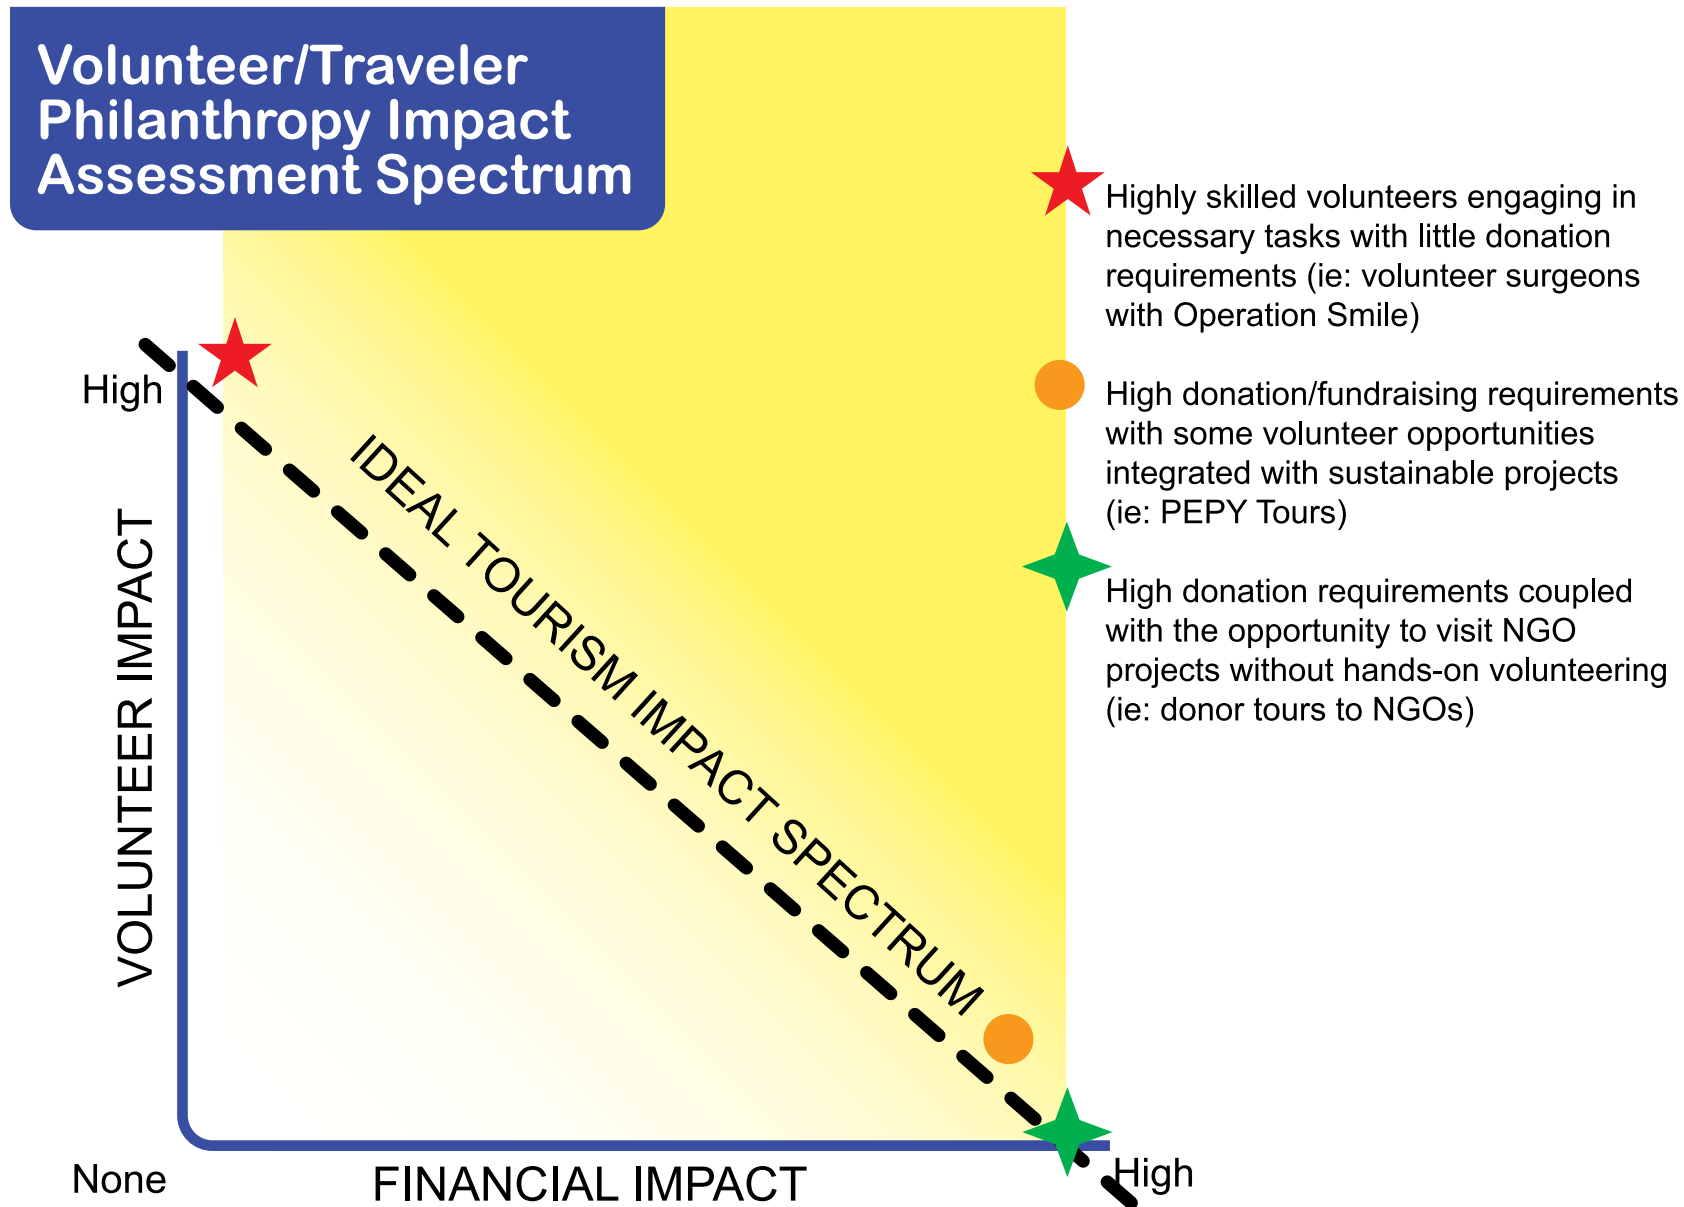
Volunteer/Traveler Philanthropy Impact Assessment Spectrum

High

VOLUNTEER IMPACT

IDEAL TOURISM IMPACT SPECTRUM

None

FINANCIAL IMPACT

High

Highly skilled volunteers engaging in necessary tasks with little donation requirements (ie: volunteer surgeons with Operation Smile)

High donation/fundraising requirements with some volunteer opportunities integrated with sustainable projects (ie: PEPY Tours)

High donation requirements coupled with the opportunity to visit NGO projects without hands-on volunteering (ie: donor tours to NGOs)